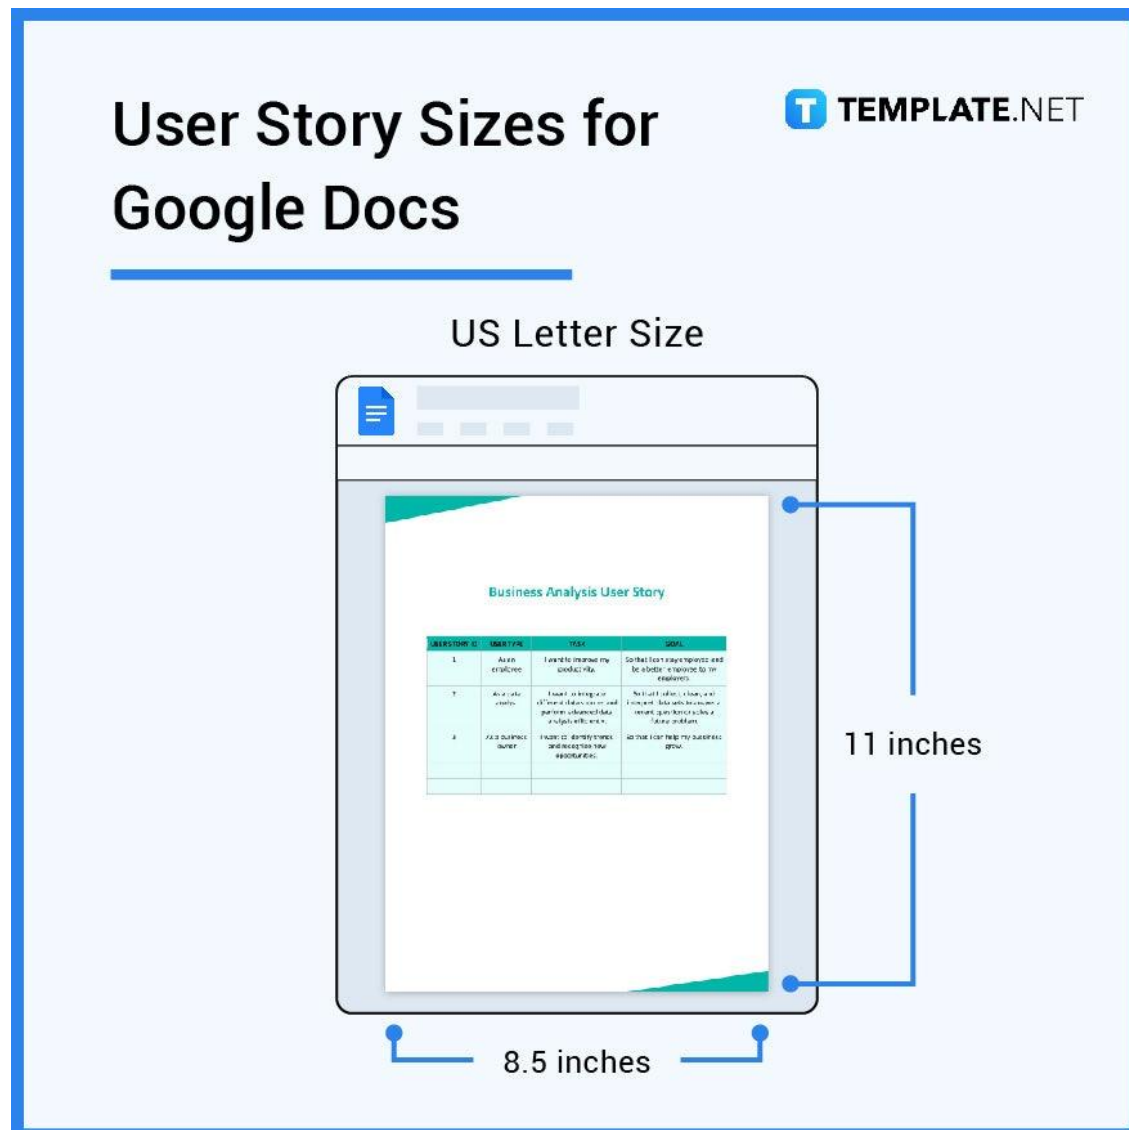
User Story Sizes for Google Docs

TEMPLATE.NET

US Letter Size

Business Analysis User Story

| USER STORY ID | USER TYPE | TASK | GOAL |
|---|---|---|---|
| 1 | As an employee | I want to improve my productivity. | So that I can stay employed and be a better employee to my employers. |
| 2 | As a data analyst | I want to integrate different data sources and perform advanced data analysis efficiently. | So that I collect, clean, and interpret data sets to answer a question or solve a future problem. |
| 3 | As a business owner | I want to identify trends and recognize new opportunities. | So that I can help my business grow. |
| | | | |
| | | | |

11 inches

8.5 inches